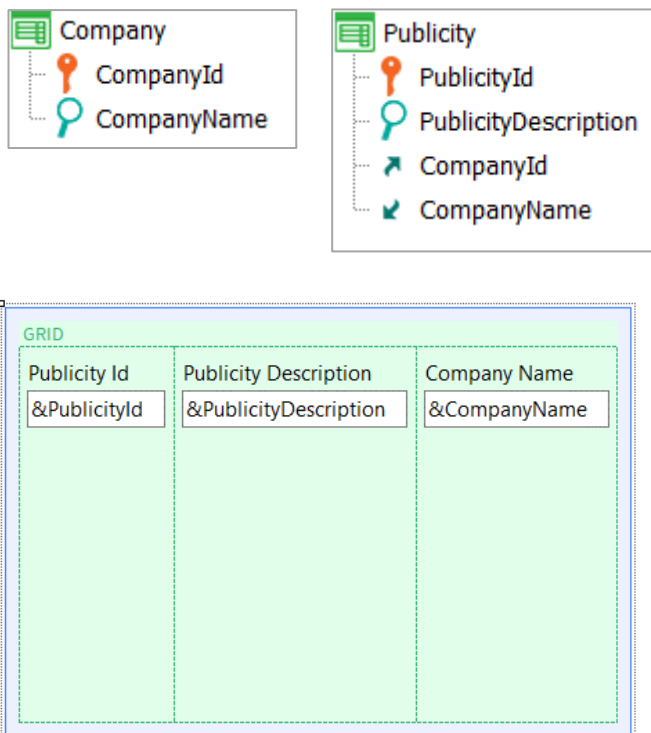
Company
CompanyId
CompanyName

Publicity
PublicityId
PublicityDescription
CompanyId
CompanyName

GRID

| Publicity Id | Publicity Description | Company Name |
|---|---|---|
| &PublicityId | &PublicityDescription | &CompanyName |